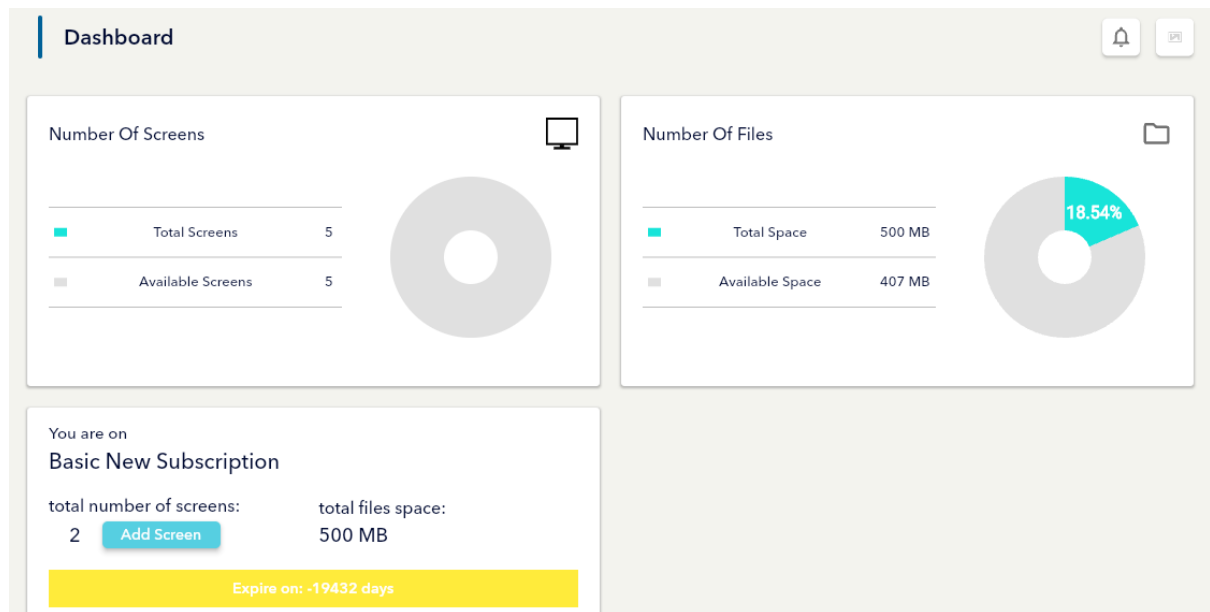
Dashboard

Number Of Screens

| | Total Screens | 5 |
|---|---|---|
| | Available Screens | 5 |

Number Of Files

| | Total Space | 500 MB |
|---|---|---|
| | Available Space | 407 MB |

18.54%

You are on
Basic New Subscription

total number of screens:
2 Add Screen

total files space:
500 MB

Expire on: -19432 days